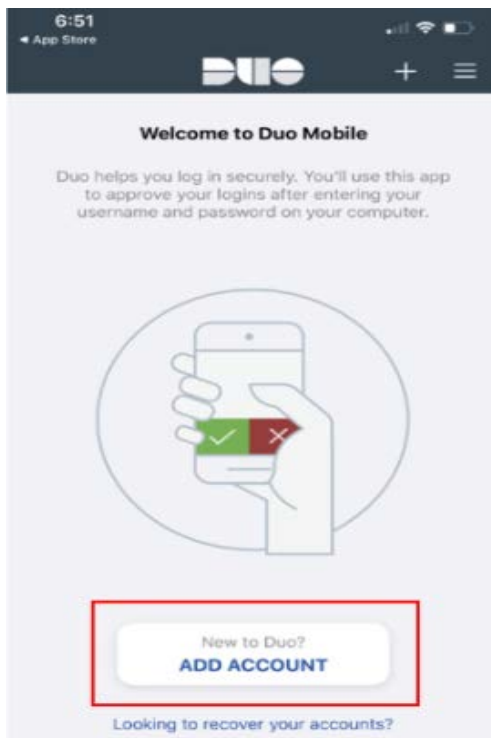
6:51
◂ App Store

DUO

+

Welcome to Duo Mobile

Duo helps you log in securely. You'll use this app to approve your logins after entering your username and password on your computer.

New to Duo?
ADD ACCOUNT

Looking to recover your accounts?